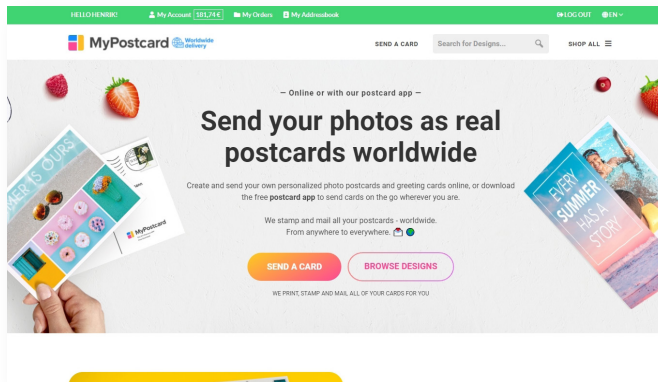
HELLO HENRIK! My Account 101,74 € My Orders My Addressbook LOG OUT EN

MyPostcard Worldwide delivery

SEND A CARD Search for Designs... SHOP ALL

— Online or with our postcard app —

Send your photos as real postcards worldwide

Create and send your own personalized photo postcards and greeting cards online, or download the free **postcard app** to send cards on the go wherever you are.

We stamp and mail all your postcards - worldwide. From anywhere to everywhere.

SEND A CARD BROWSE DESIGNS

WE PRINT, STAMP AND MAIL ALL OF YOUR CARDS FOR YOU

MER IS OURS

MyPostcard

EVERY SUMMER HAS A STORY